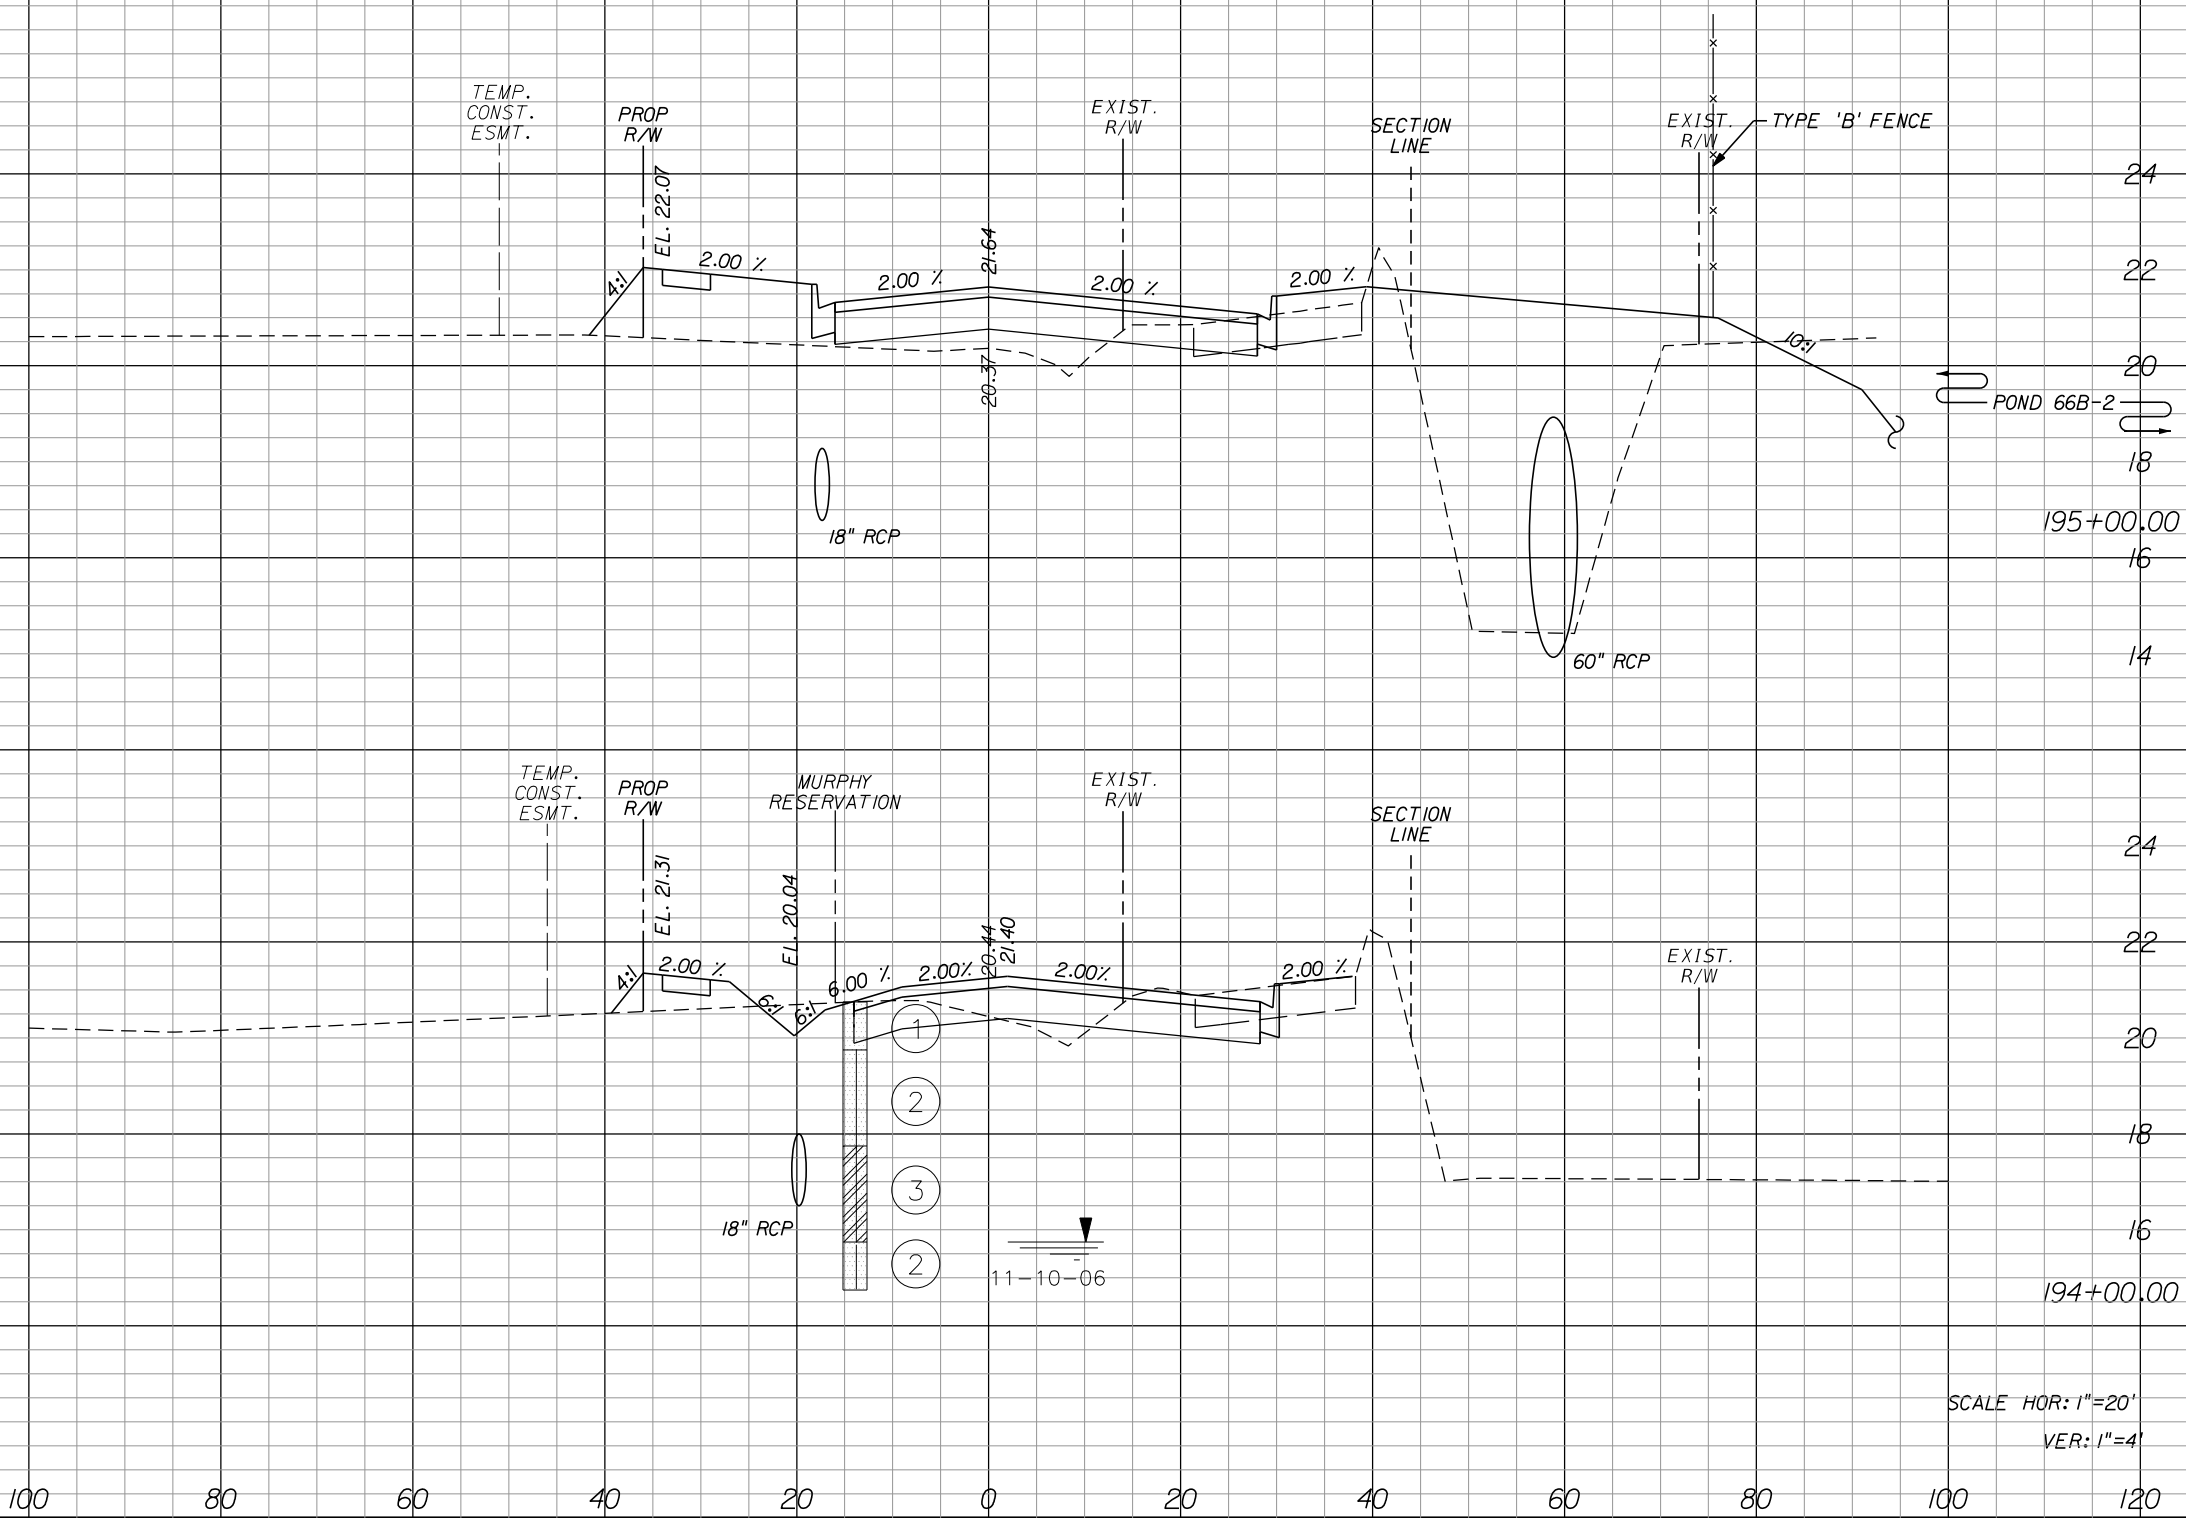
TEMP. CONST. ESMT.

PROP R/W

EXIST. R/W

SECTION LINE

EXIST. R/W

TYPE 'B' FENCE

EL. 22.07

2.00 %

4:1

2.00 %

21.64

2.00 %

2.00 %

10:1

20.37

POND 66B-2

18" RCP

60" RCP

24

22

20

18

195+00.00

16

14

TEMP. CONST. ESMT.

PROP R/W

MURPHY RESERVATION

EXIST. R/W

SECTION LINE

EL. 21.31

EL. 20.04

4:1

2.00 %

6:1

6:1

6.00 %

2.00%

20.44

21.40

2.00%

2.00 %

EXIST. R/W

1

2

3

2

18" RCP

11-10-06

24

22

20

18

16

194+00.00

SCALE HOR: 1"=20'

VER: 1"=4'

100 80 60 40 20 0 20 40 60 80 100 120